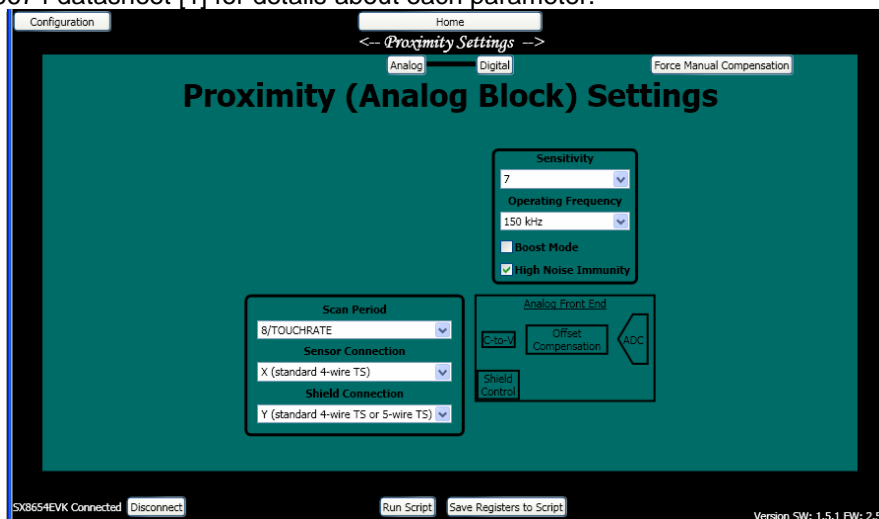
Configuration

Home

<-- Proximity Settings -->

Analog Digital

Force Manual Compensation

Proximity (Analog Block) Settings

Sensitivity
7
Operating Frequency
150 kHz
Boost Mode
High Noise Immunity

Scan Period
8/TOUCHRATE
Sensor Connection
X (standard 4-wire TS)
Shield Connection
Y (standard 4-wire TS or 5-wire TS)

Analog Front End
C-to-V
Offset Compensation
ADC
Shield Control

SX8654EVK Connected Disconnect

Run Script Save Registers to Script

Version SW: 1.5.1 FW: 2.5